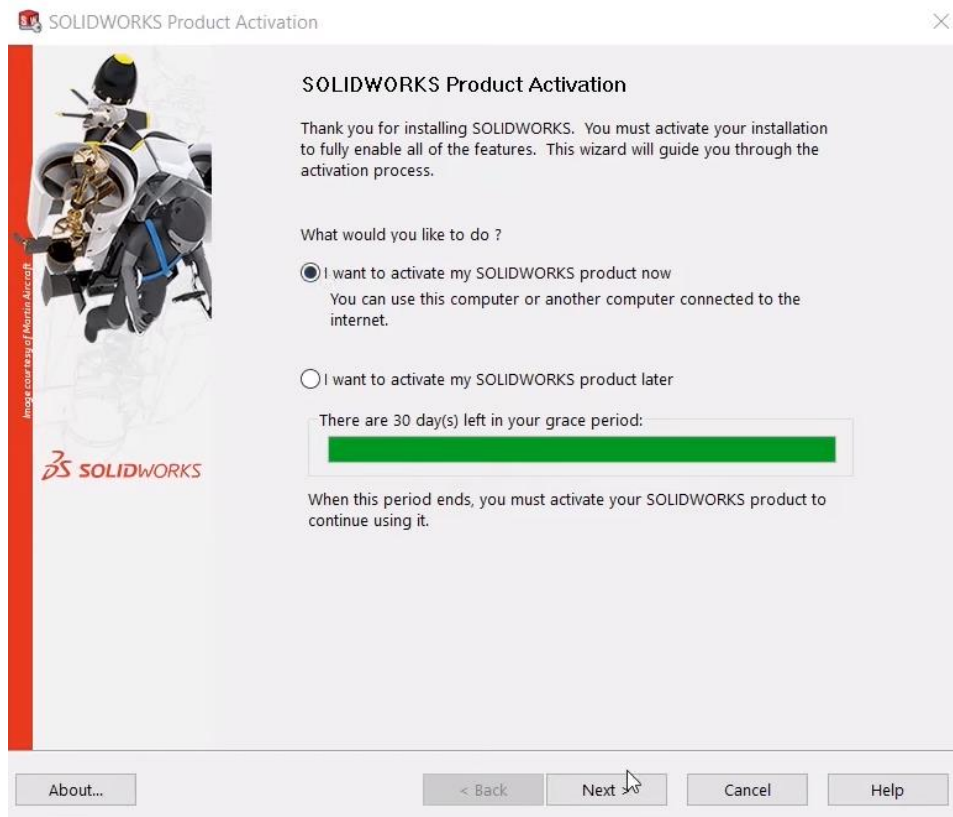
SOLIDWORKS Product Activation

Image courtesy of Martin Aircraft

3S SOLIDWORKS

SOLIDWORKS Product Activation

Thank you for installing SOLIDWORKS. You must activate your installation to fully enable all of the features. This wizard will guide you through the activation process.

What would you like to do ?

I want to activate my SOLIDWORKS product now
You can use this computer or another computer connected to the internet.

I want to activate my SOLIDWORKS product later

There are 30 day(s) left in your grace period:

When this period ends, you must activate your SOLIDWORKS product to continue using it.

About...

< Back

Next >

Cancel

Help